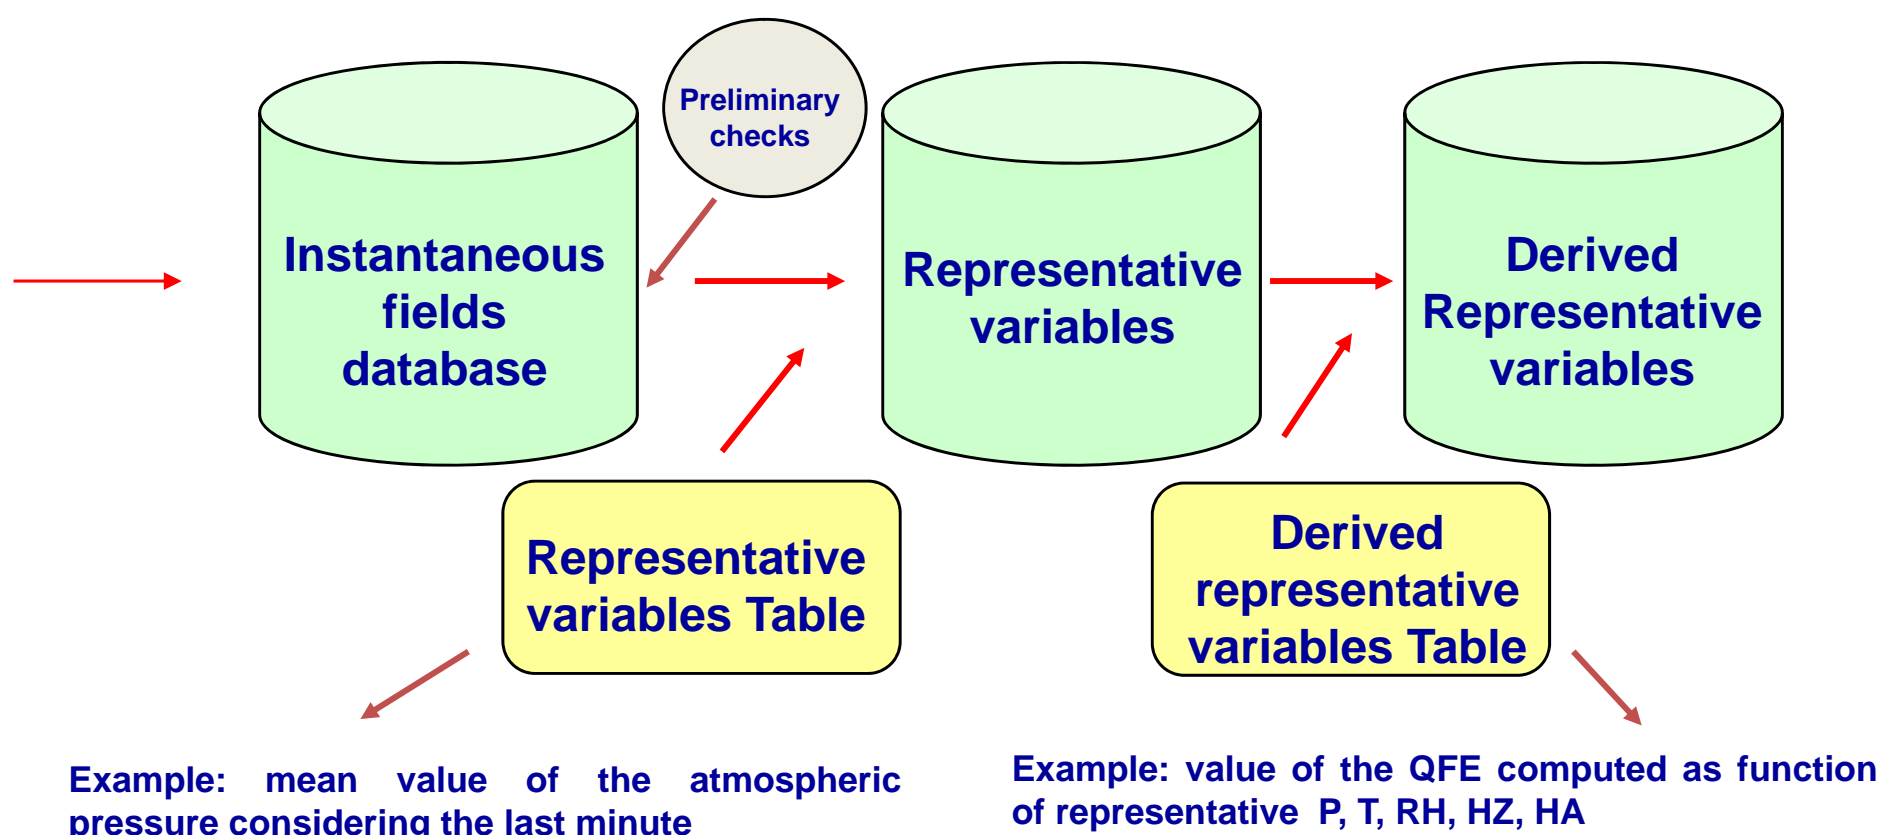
Preliminary checks

Instantaneous fields database

Representative variables

Derived Representative variables

Representative variables Table

Derived representative variables Table

Example: mean value of the atmospheric pressure considering the last minute

Example: value of the QFE computed as function of representative P, T, RH, HZ, HA